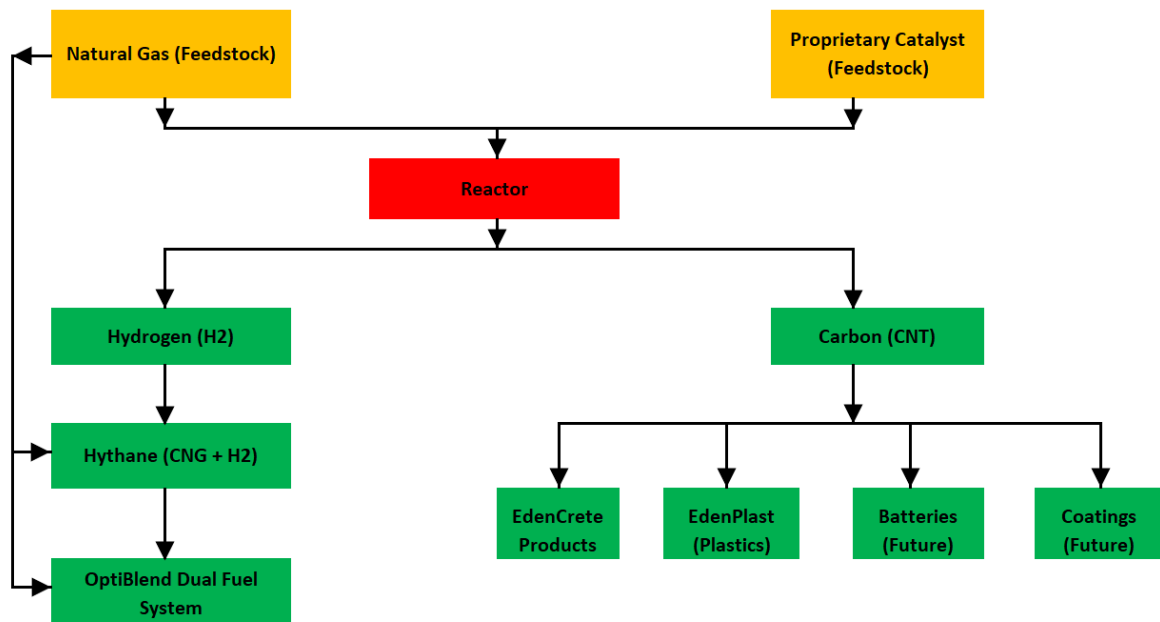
Natural Gas (Feedstock)

Proprietary Catalyst (Feedstock)

Reactor

Hydrogen (H2)

Carbon (CNT)

Hythane (CNG + H2)

OptiBlend Dual Fuel System

EdenCrete Products

EdenPlast (Plastics)

Batteries (Future)

Coatings (Future)